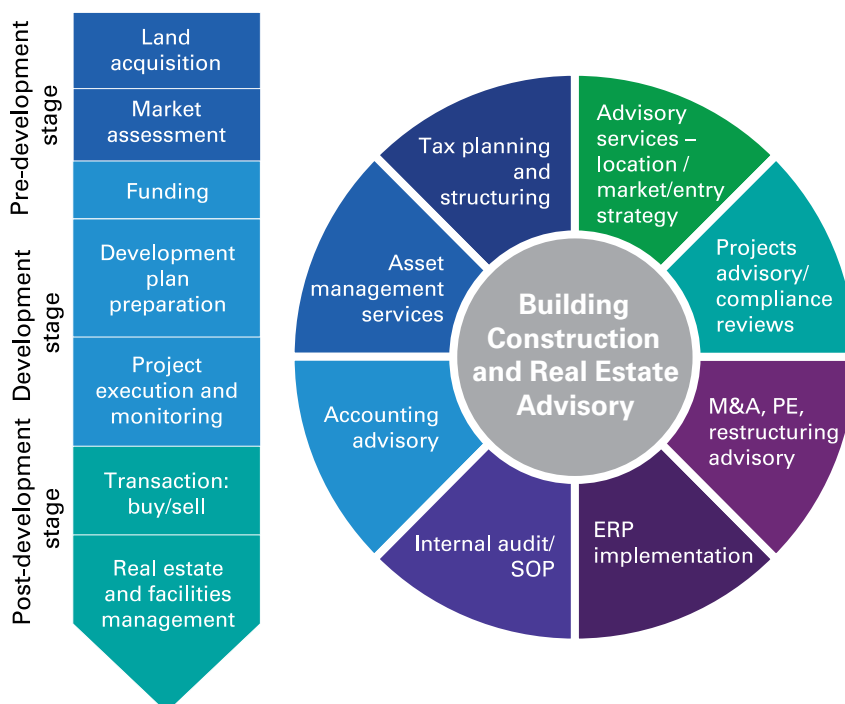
Pre-development stage

Land acquisition

Market assessment

Funding

Development stage

Development plan preparation

Project execution and monitoring

Post-development stage

Transaction: buy/sell

Real estate and facilities management

Building Construction and Real Estate Advisory

Advisory services – location / market/entry strategy

Projects advisory/ compliance reviews

M&A, PE, restructuring advisory

ERP implementation

Internal audit/ SOP

Accounting advisory

Asset management services

Tax planning and structuring